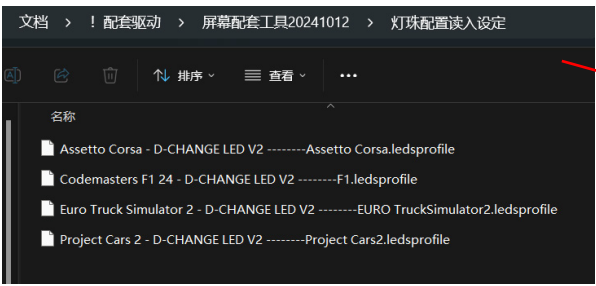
文档 > ！配套驱动 > 屏幕配套工具20241012 > 灯珠配置读入设定

排序 查看 ···

名称

Assetto Corsa - D-CHANGE LED V2 --------Assetto Corsa.ledsprofile
Codemasters F1 24 - D-CHANGE LED V2 --------F1.ledsprofile
Euro Truck Simulator 2 - D-CHANGE LED V2 --------EURO TruckSimulator2.ledsprofile
Project Cars 2 - D-CHANGE LED V2 --------Project Cars2.ledsprofile